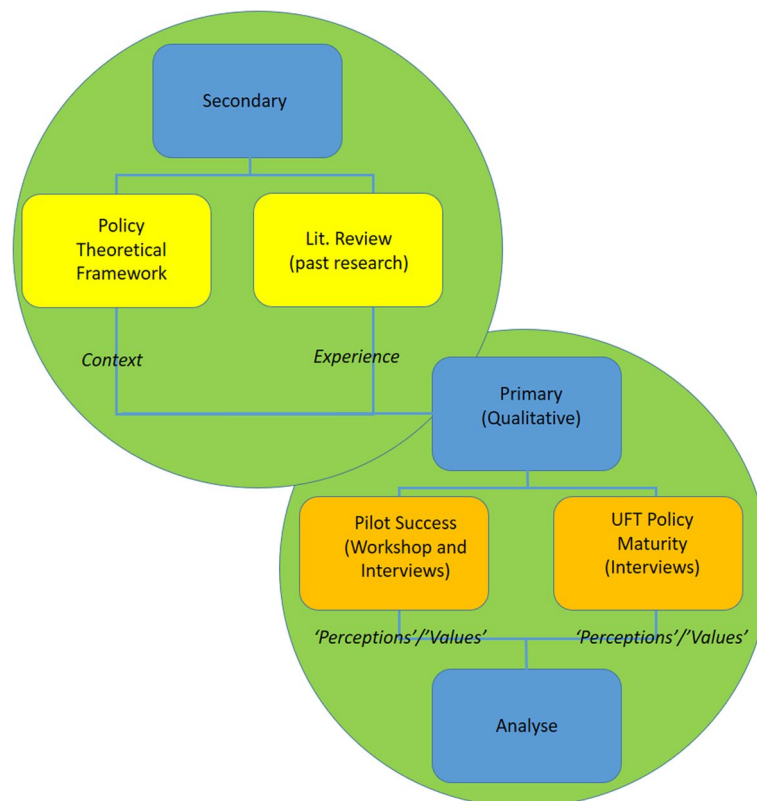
Secondary

Policy Theoretical Framework

Lit. Review (past research)

Context

Experience

Primary (Qualitative)

Pilot Success (Workshop and Interviews)

UFT Policy Maturity (Interviews)

'Perceptions'/'Values'

'Perceptions'/'Values'

Analyse